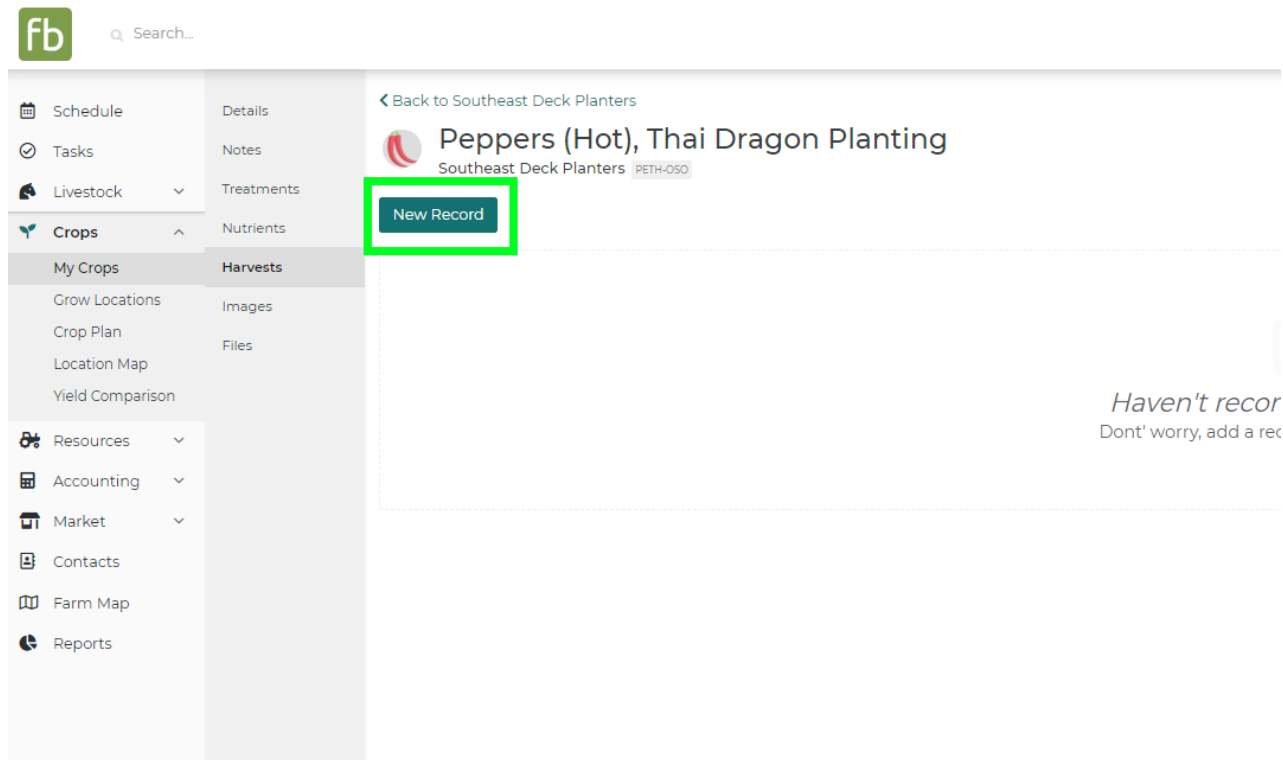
fb

Search...

Schedule
Tasks
Livestock
Crops
My Crops
Grow Locations
Crop Plan
Location Map
Yield Comparison
Resources
Accounting
Market
Contacts
Farm Map
Reports

Details
Notes
Treatments
Nutrients
Harvests
Images
Files

< Back to Southeast Deck Planters

Peppers (Hot), Thai Dragon Planting

Southeast Deck Planters PETH-OSO

New Record

Haven't recor

Dont' worry, add a rec